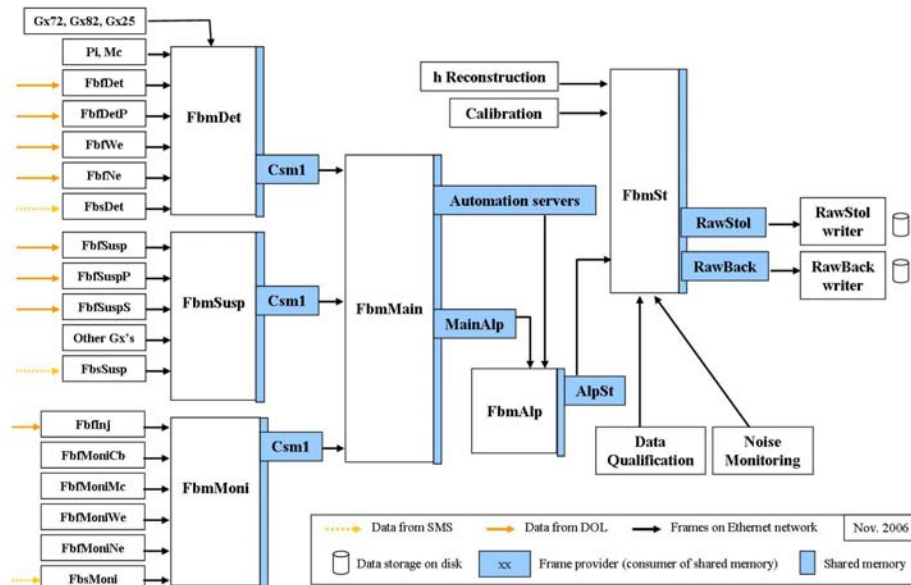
Gx72, Gx82, Gx25

Pi, Mc

FbfDet

FbfDetP

FbfWe

FbfNe

FbsDet

FbmDet

Csm1

FbfSusp

FbfSuspP

FbfSuspS

Other Gx's

FbsSusp

FbmSusp

Csm1

FbfInj

FbfMoniCb

FbfMoniMc

FbfMoniWe

FbfMoniNe

FbsMoni

FbmMoni

Csm1

FbmMain

Automation servers

MainAlp

FbmAlp

AlpSt

h Reconstruction

Calibration

FbmSt

RawStol

RawStol writer

RawBack

RawBack writer

Data Qualification

Noise Monitoring

Data from SMS

Data from DOL

Frames on Ethernet network

Nov. 2006

Data storage on disk

xx

Frame provider (consumer of shared memory)

Shared memory